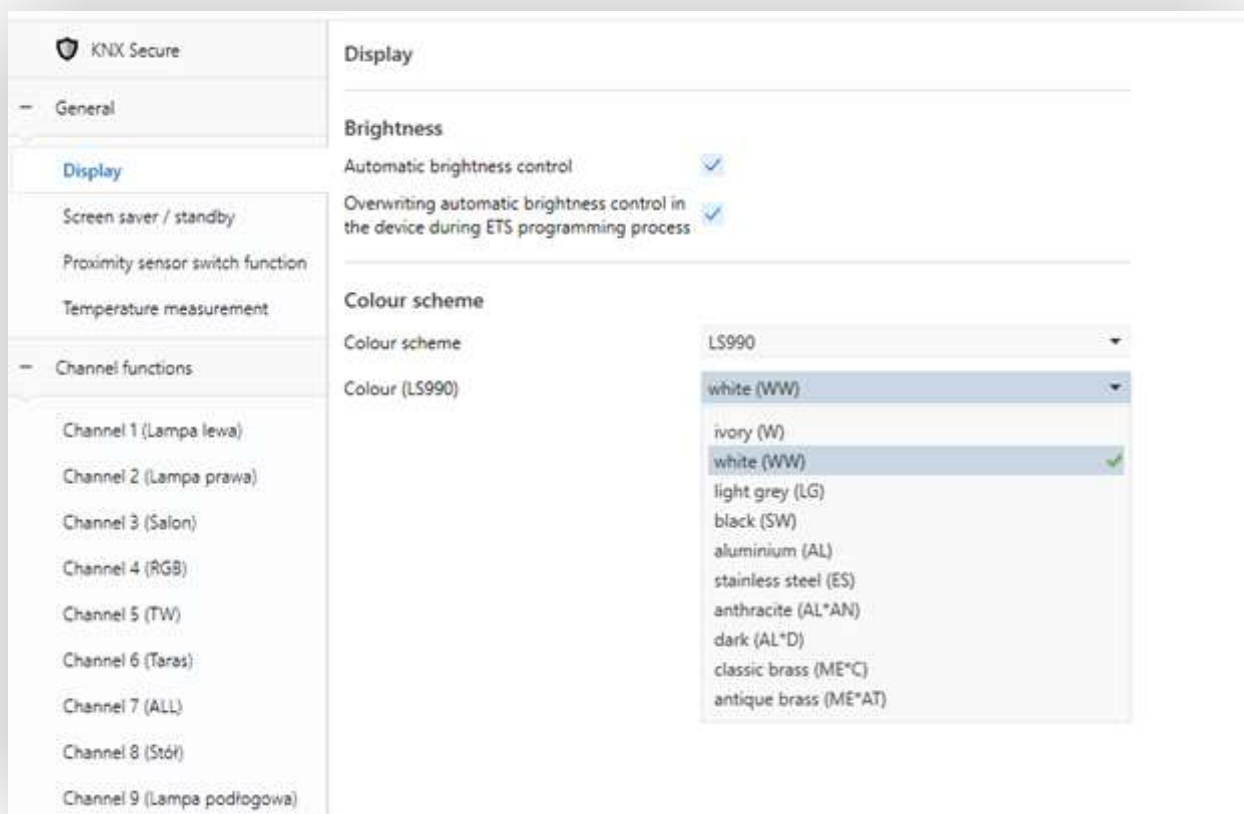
KNX Secure

− General

Display

Screen saver / standby

Proximity sensor switch function

Temperature measurement

− Channel functions

Channel 1 (Lampa lewa)

Channel 2 (Lampa prawa)

Channel 3 (Salon)

Channel 4 (RGB)

Channel 5 (TW)

Channel 6 (Taras)

Channel 7 (ALL)

Channel 8 (Stół)

Channel 9 (Lampa podłogowa)

Display

Brightness

Automatic brightness control

Overwriting automatic brightness control in the device during ETS programming process

Colour scheme

Colour scheme LS990

Colour (LS990) white (WW)

ivory (W)
white (WW)
light grey (LG)
black (SW)
aluminium (AL)
stainless steel (ES)
anthracite (AL*AN)
dark (AL*D)
classic brass (ME*C)
antique brass (ME*AT)